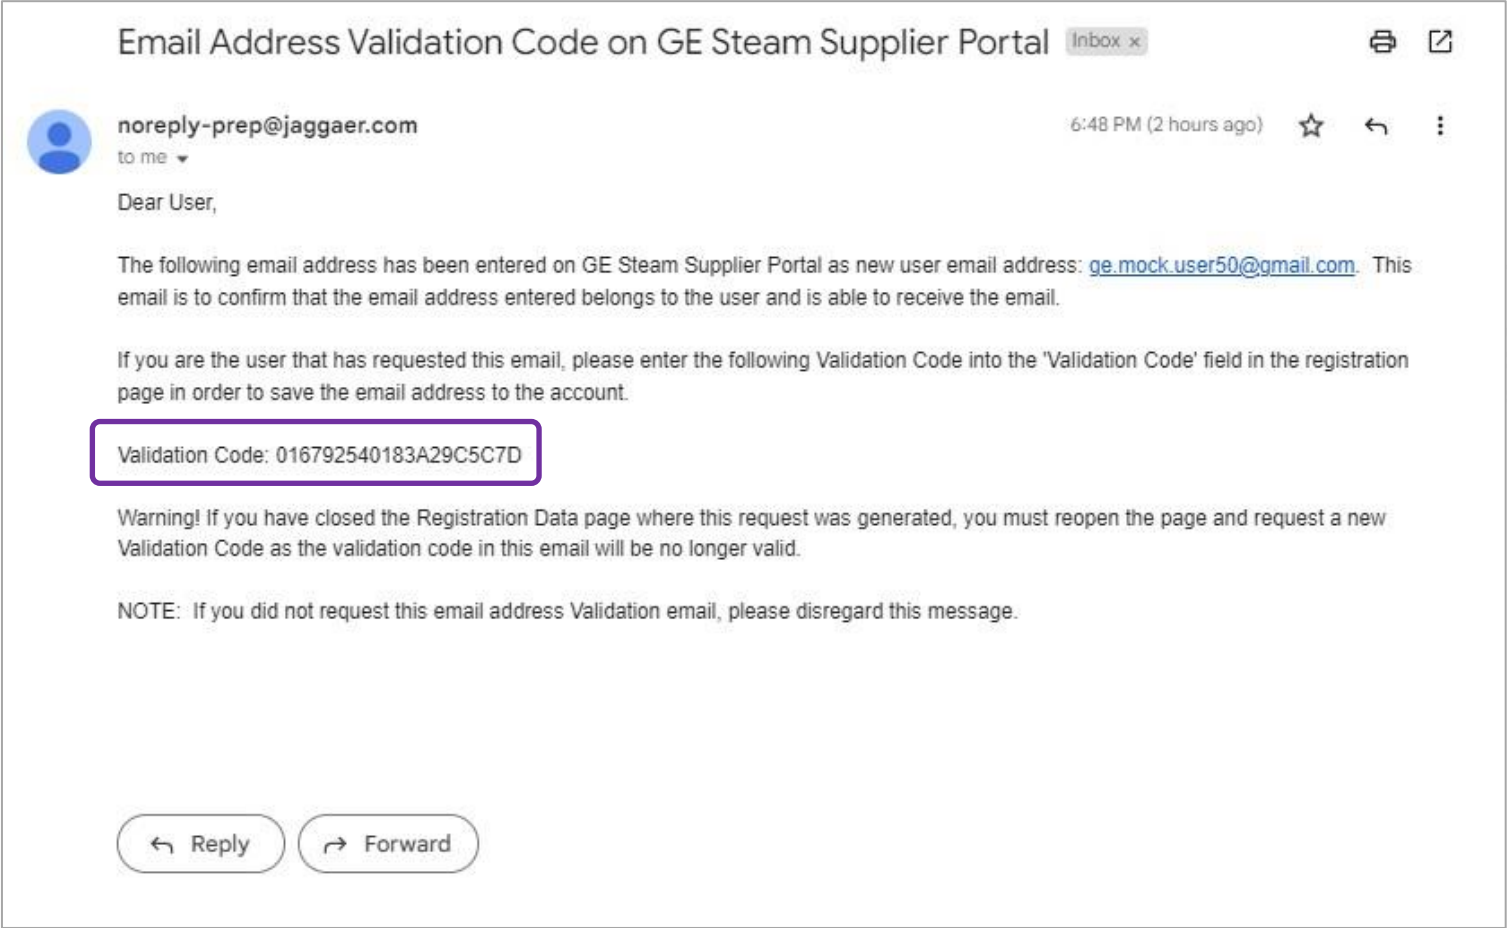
Email Address Validation Code on GE Steam Supplier Portal Inbox ×

noreply-prep@jaggaer.com
to me

6:48 PM (2 hours ago)

Dear User,

The following email address has been entered on GE Steam Supplier Portal as new user email address: ge.mock.user50@gmail.com. This email is to confirm that the email address entered belongs to the user and is able to receive the email.

If you are the user that has requested this email, please enter the following Validation Code into the 'Validation Code' field in the registration page in order to save the email address to the account.

Validation Code: 016792540183A29C5C7D

Warning! If you have closed the Registration Data page where this request was generated, you must reopen the page and request a new Validation Code as the validation code in this email will be no longer valid.

NOTE: If you did not request this email address Validation email, please disregard this message.

Reply

Forward